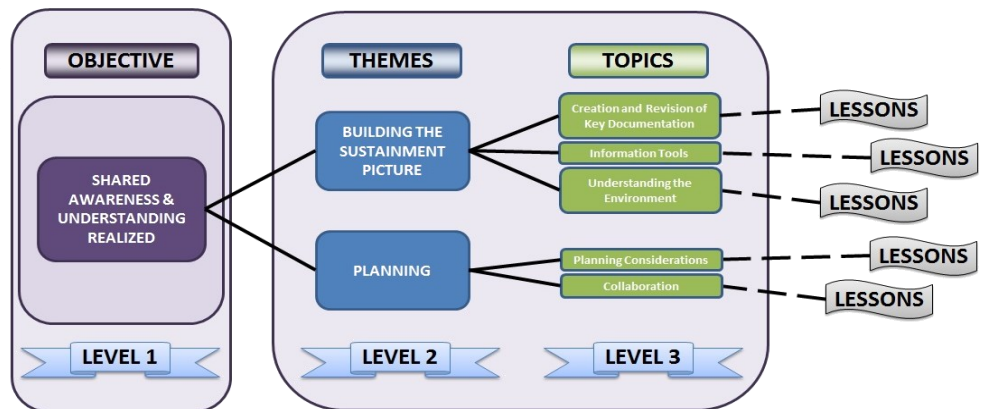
OBJECTIVE

SHARED AWARENESS & UNDERSTANDING REALIZED

LEVEL 1

THEMES

BUILDING THE SUSTAINMENT PICTURE

PLANNING

LEVEL 2

TOPICS

Creation and Revision of Key Documentation

Information Tools

Understanding the Environment

Planning Considerations

Collaboration

LEVEL 3

LESSONS

LESSONS

LESSONS

LESSONS

LESSONS